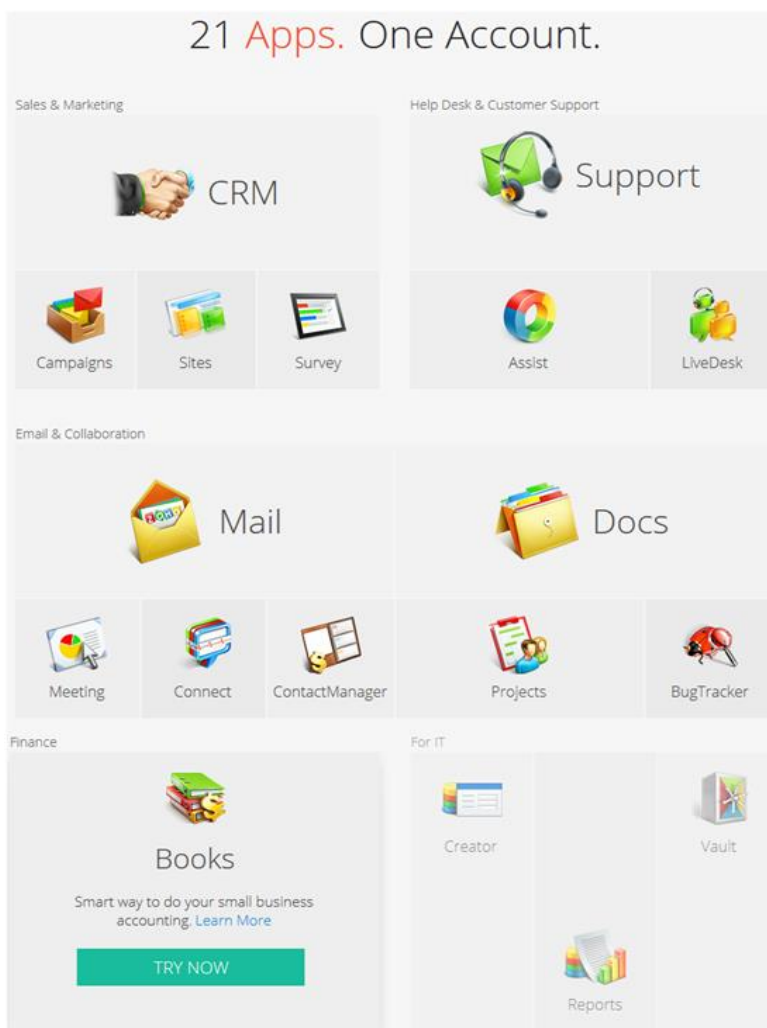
21 Apps. One Account.

Sales & Marketing

CRM

Campaigns

Sites

Survey

Help Desk & Customer Support

Support

Assist

LiveDesk

Email & Collaboration

Mail

Docs

Meeting

Connect

ContactManager

Projects

BugTracker

Finance

Books

Smart way to do your small business accounting. Learn More

TRY NOW

For IT

Creator

Vault

Reports